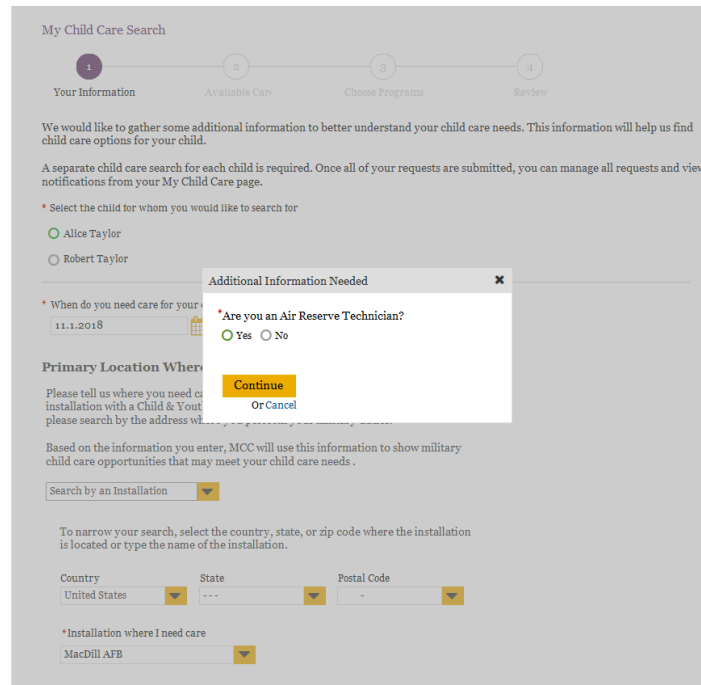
My Child Care Search

1 Your Information
2 Available Car
3 Choose Programs
4 Review

We would like to gather some additional information to better understand your child care needs. This information will help us find child care options for your child.

A separate child care search for each child is required. Once all of your requests are submitted, you can manage all requests and vie notifications from your My Child Care page.

* Select the child for whom you would like to search for

Alice Taylor

Robert Taylor

* When do you need care for your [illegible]

11.1.2018

Primary Location Where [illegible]

Please tell us where you need c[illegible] installation with a Child & Yout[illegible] please search by the address wh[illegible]

Based on the information you enter, MCC will use this information to show military child care opportunities that may meet your child care needs .

Search by an Installation

To narrow your search, select the country, state, or zip code where the installation is located or type the name of the installation.

Country
United States

State
- - -

Postal Code
-

*Installation where I need care
MacDill AFB

Additional Information Needed

*Are you an Air Reserve Technician?
Yes No

Continue
Or Cancel